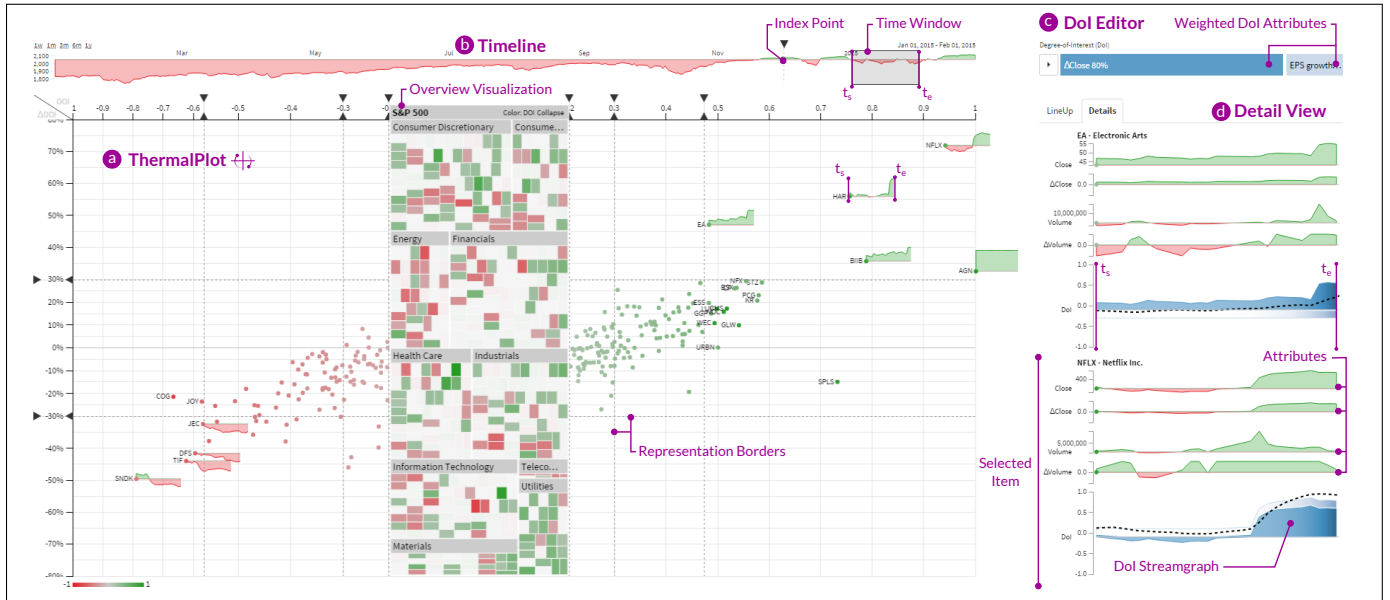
1w 1m 3m 6m 1y
Mar May Jul Sep Nov
2,100 2,000 1,900 1,800
b Timeline
Index Point
Time Window
Jan 01, 2015 - Feb 01, 2015
$t_s$ $t_e$
c DoI Editor
Weighted DoI Attributes
Degree-of-Interest (DoI)
ΔClose 80%
EPS growth...
Overview Visualization
DOI
ΔDOI
-1 -0.9 -0.8 -0.7 -0.6 -0.5 -0.4 -0.3 -0.2 -0.1 0 0.1 0.2 0.3 0.4 0.5 0.6 0.7 0.8 0.9 1
S&P 500
Color: DOI Collapse
Consumer Discretionary
Consume...
Energy
Financials
Health Care
Industrials
Information Technology
Teleco...
Utilities
Materials
a ThermalPlot
70% 60% 50% 40% 30% 20% 10% 0% -10% -20% -30% -40% -50% -60% -70% -80%
COG JOY JEC DFS TIF SNDK
NFLX HAR EA BIIB AGN NFX STZ ESS BSP PCG KR GGP WEC GLW URBN SPLS
$t_s$ $t_e$
Representation Borders
-1 1
LineUp
Details
d Detail View
EA - Electronic Arts
55 50 45
Close
ΔClose
10,000,000
Volume
ΔVolume
1.0 0.5 0.0 -0.5 -1.0
DoI
$t_s$ $t_e$
NFLX - Netflix Inc.
400 200
Close
ΔClose
5,000,000
Volume
ΔVolume
1.0 0.5 0.0 -0.5 -1.0
DoI
Attributes
Selected Item
DoI Streamgraph